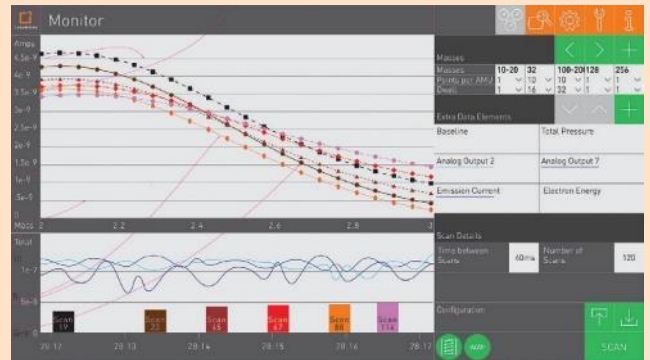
Monitor

Amps
4.5e-9
4e-9
3.5e-9
3e-9
2.5e-9
2e-9
1.5e-9
1e-9
5e-10
0
Mass 2
2.2
2.4
2.6
2.8
3

Total
1e-7
5e-8

Scan 19
Scan 32
Scan 45
Scan 67
Scan 88
Scan 114

20:12
20:13
20:14
20:15
20:16
20:17

Masses

| Masses | 10-20 | 32 | 100-200 | 128 | 256 |
|---|---|---|---|---|---|
| Points per AMU | 1 | 10 | 1 | 1 | 1 |
| Dwell | 1 | 16 | 32 | 1 | 1 |

Extra Data Elements

Baseline
Total Pressure
Analog Output 2
Analog Output 7
Emission Current
Electron Energy

Scan Details
Time between Scans
60ms
Number of Scans
120

Configuration

NOW

SCAN